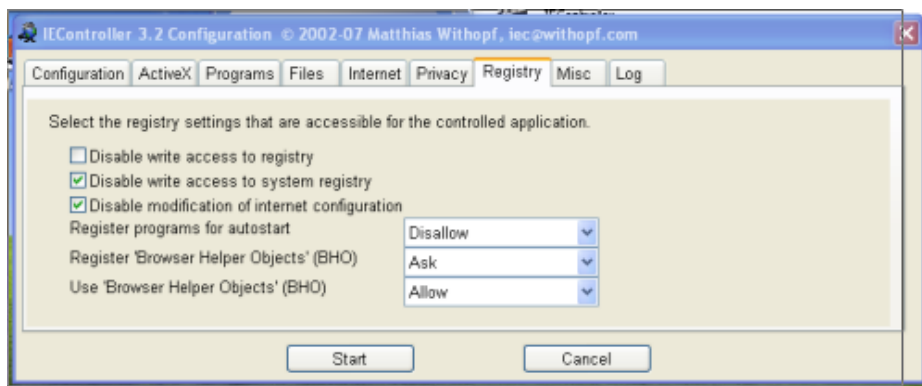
IEController 3.2 Configuration © 2002-07 Matthias Withopf, iec@withopf.com

Configuration | ActiveX | Programs | Files | Internet | Privacy | Registry | Misc | Log

Select the registry settings that are accessible for the controlled application.

Disable write access to registry
Disable write access to system registry
Disable modification of internet configuration

| | |
|---|---|
| Register programs for autostart | Disallow |
| Register 'Browser Helper Objects' (BHO) | Ask |
| Use 'Browser Helper Objects' (BHO) | Allow |

Start
Cancel